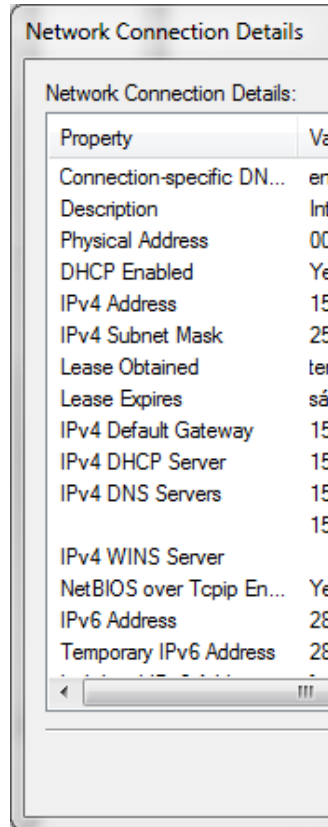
Network Connection Details

Network Connection Details:

| Property | Va |
|---|---|
| Connection-specific DN... | en |
| Description | In |
| Physical Address | 00 |
| DHCP Enabled | Ye |
| IPv4 Address | 15 |
| IPv4 Subnet Mask | 25 |
| Lease Obtained | te |
| Lease Expires | sá |
| IPv4 Default Gateway | 15 |
| IPv4 DHCP Server | 15 |
| IPv4 DNS Servers | 15 |
| | 15 |
| IPv4 WINS Server | |
| NetBIOS over Tcpip En... | Ye |
| IPv6 Address | 28 |
| Temporary IPv6 Address | 28 |